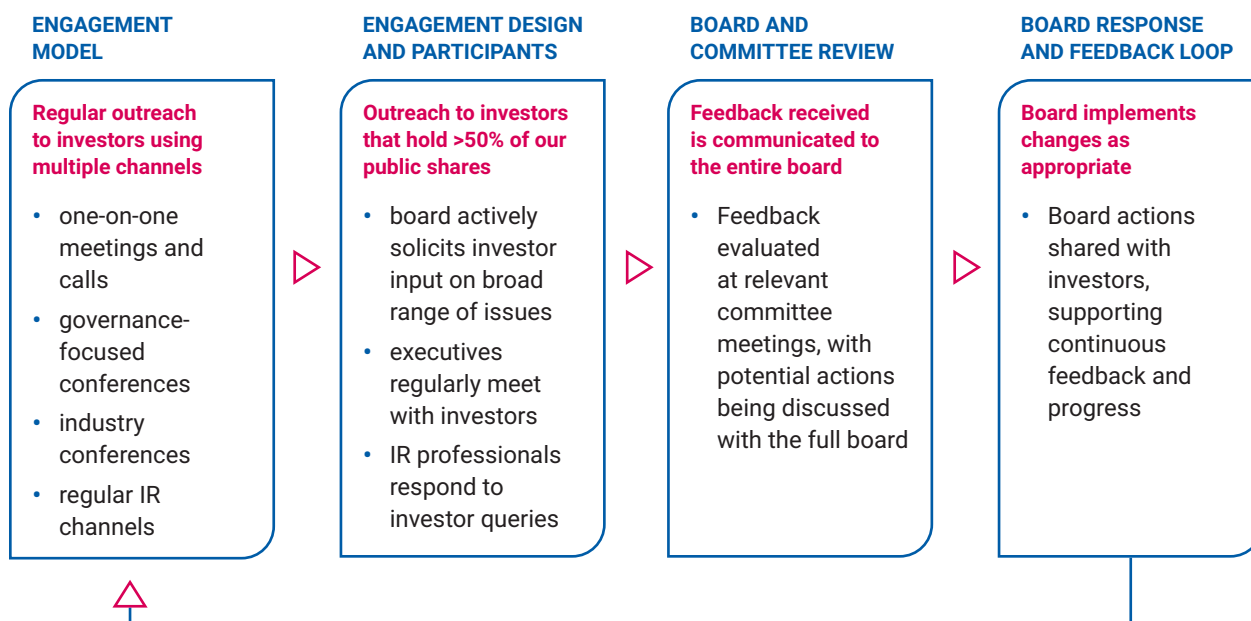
ENGAGEMENT MODEL

Regular outreach to investors using multiple channels

- one-on-one meetings and calls
- governance-focused conferences
- industry conferences
- regular IR channels

ENGAGEMENT DESIGN AND PARTICIPANTS

Outreach to investors that hold >50% of our public shares

- board actively solicits investor input on broad range of issues
- executives regularly meet with investors
- IR professionals respond to investor queries

BOARD AND COMMITTEE REVIEW

Feedback received is communicated to the entire board

- Feedback evaluated at relevant committee meetings, with potential actions being discussed with the full board

BOARD RESPONSE AND FEEDBACK LOOP

Board implements changes as appropriate

- Board actions shared with investors, supporting continuous feedback and progress